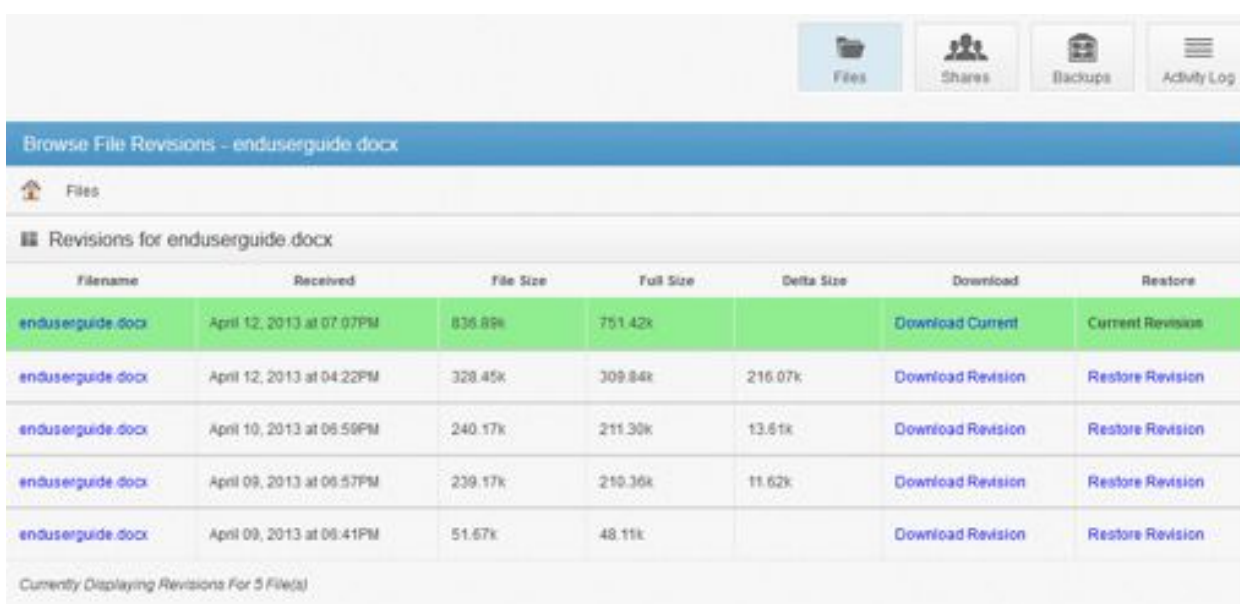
Files Shares Backups Activity Log

Browse File Revisions - enduserguide.docx

Files

Revisions for enduserguide.docx

| Filename | Received | File Size | Full Size | Delta Size | Download | Restore |
|---|---|---|---|---|---|---|
| enduserguide.docx | April 12, 2013 at 07:07PM | 836.89k | 751.42k | | Download Current | Current Revision |
| enduserguide.docx | April 12, 2013 at 04:22PM | 328.45k | 309.84k | 216.07k | Download Revision | Restore Revision |
| enduserguide.docx | April 10, 2013 at 06:59PM | 240.17k | 211.30k | 13.61k | Download Revision | Restore Revision |
| enduserguide.docx | April 09, 2013 at 06:57PM | 239.17k | 210.36k | 11.62k | Download Revision | Restore Revision |
| enduserguide.docx | April 09, 2013 at 06:41PM | 51.67k | 48.11k | | Download Revision | Restore Revision |

Currently Displaying Revisions For 5 File(s)